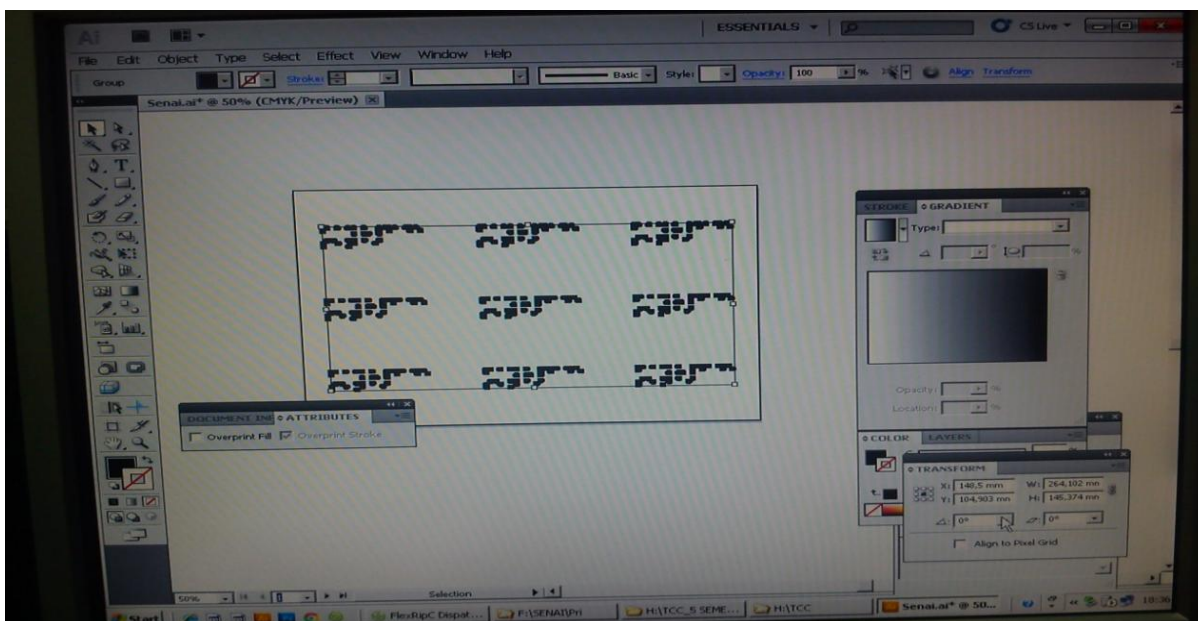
Ai

ESSENTIALS

CS Live

File Edit Object Type Select Effect View Window Help

Group

Stroke:

Basic

Style:

Opacity: 100 %

Align Transform

Senai.ai* @ 50% (CMYK/Preview)

STROKE ◊ GRADIENT

Type:

Opacity: %

Location: %

DOCUMENT INF ◊ ATTRIBUTES

Overprint Fill Overprint Stroke

◊ COLOR LAYERS

◊ TRANSFORM

X: 140,5 mm W: 264,102 mm

Y: 104,903 mm H: 146,374 mm

⊿: 0° ⏥: 0°

Align to Pixel Grid

50%

Selection

Start

FlexRipC Dispat...

F:\SENAI\Pri

H:\TCC_5 SEME...

H:\TCC

Senai.ai* @ 50...

18:36